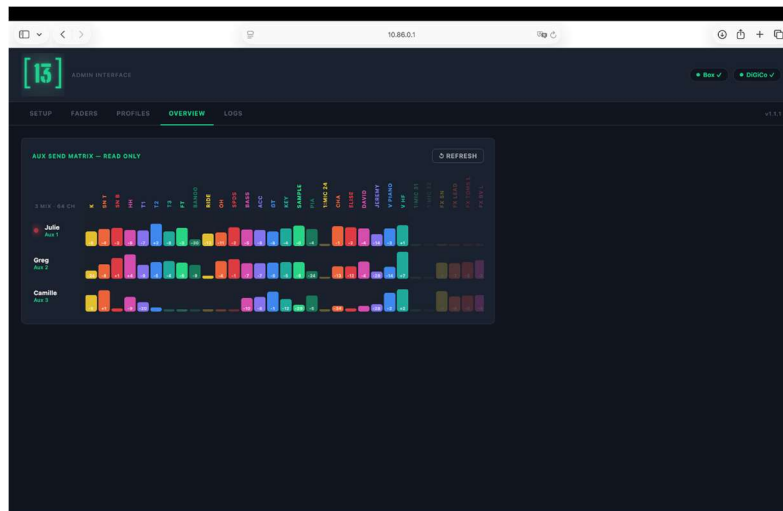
10.86.0.1

13

ADMIN INTERFACE

Box ✓ DiGiCo ✓

SETUP FADERS PROFILES OVERVIEW LOGS

v1.1.1

AUX SEND MATRIX — READ ONLY

REFRESH

3 MIX · 64 CH

K SN T SN B HH T1 T2 T3 FT RIDE OH SPDS BASS ACC GT KEY SAMPLE PIA 1 MIC 24 CHA ELISE DAVID JEREMY V PIANO V HF

Julie
Aux 1

Greg
Aux 2

Camille
Aux 3